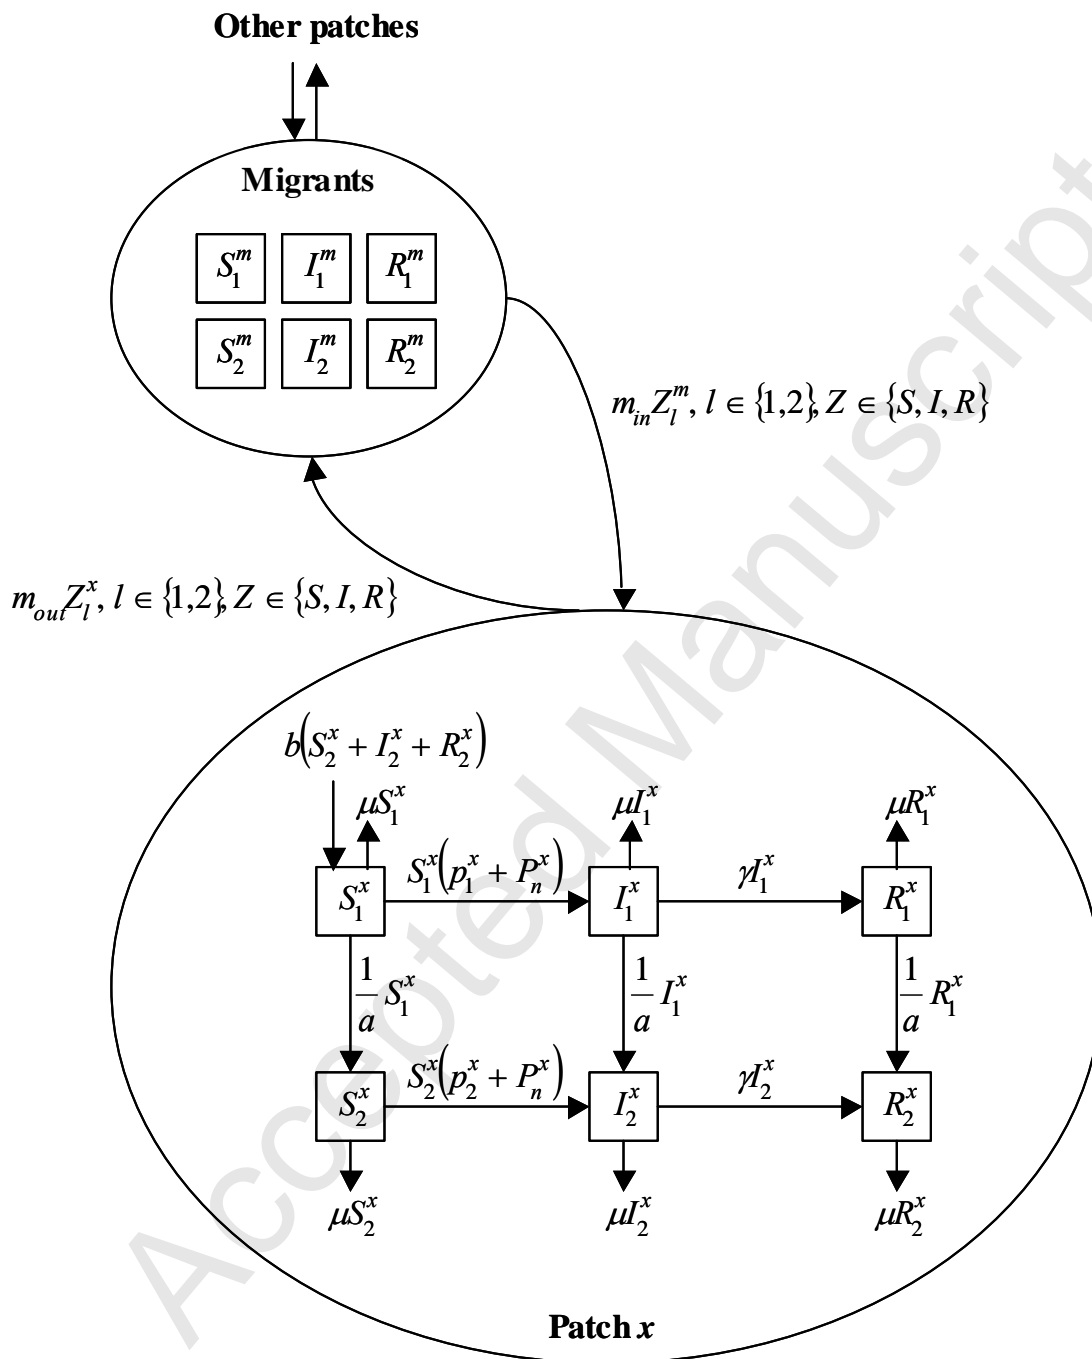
Other patches

Migrants

$S_1^m$ $I_1^m$ $R_1^m$
$S_2^m$ $I_2^m$ $R_2^m$

$m_{in}Z_l^m, l \in \{1,2\}, Z \in \{S, I, R\}$

$m_{out}Z_l^x, l \in \{1,2\}, Z \in \{S, I, R\}$

$b(S_2^x + I_2^x + R_2^x)$

$\mu S_1^x$ $\mu I_1^x$ $\mu R_1^x$

$S_1^x$ $S_1^x(p_1^x + P_n^x)$ $I_1^x$ $\gamma I_1^x$ $R_1^x$

$\frac{1}{a}S_1^x$ $\frac{1}{a}I_1^x$ $\frac{1}{a}R_1^x$

$S_2^x$ $S_2^x(p_2^x + P_n^x)$ $I_2^x$ $\gamma I_2^x$ $R_2^x$

$\mu S_2^x$ $\mu I_2^x$ $\mu R_2^x$

Patch $x$

Accepted Manuscript